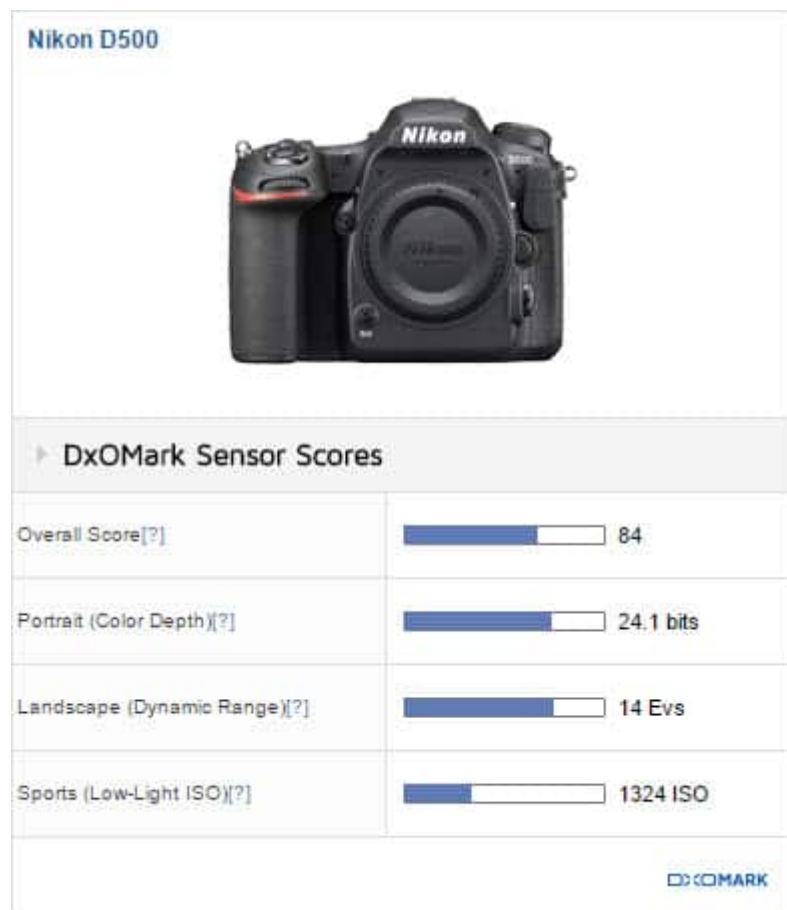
Nikon D500

Nikon

DxOMark Sensor Scores

| | |
|---|---|
| Overall Score[?] | 84 |
| Portrait (Color Depth)[?] | 24.1 bits |
| Landscape (Dynamic Range)[?] | 14 Evs |
| Sports (Low-Light ISO)[?] | 1324 ISO |

DXOMARK